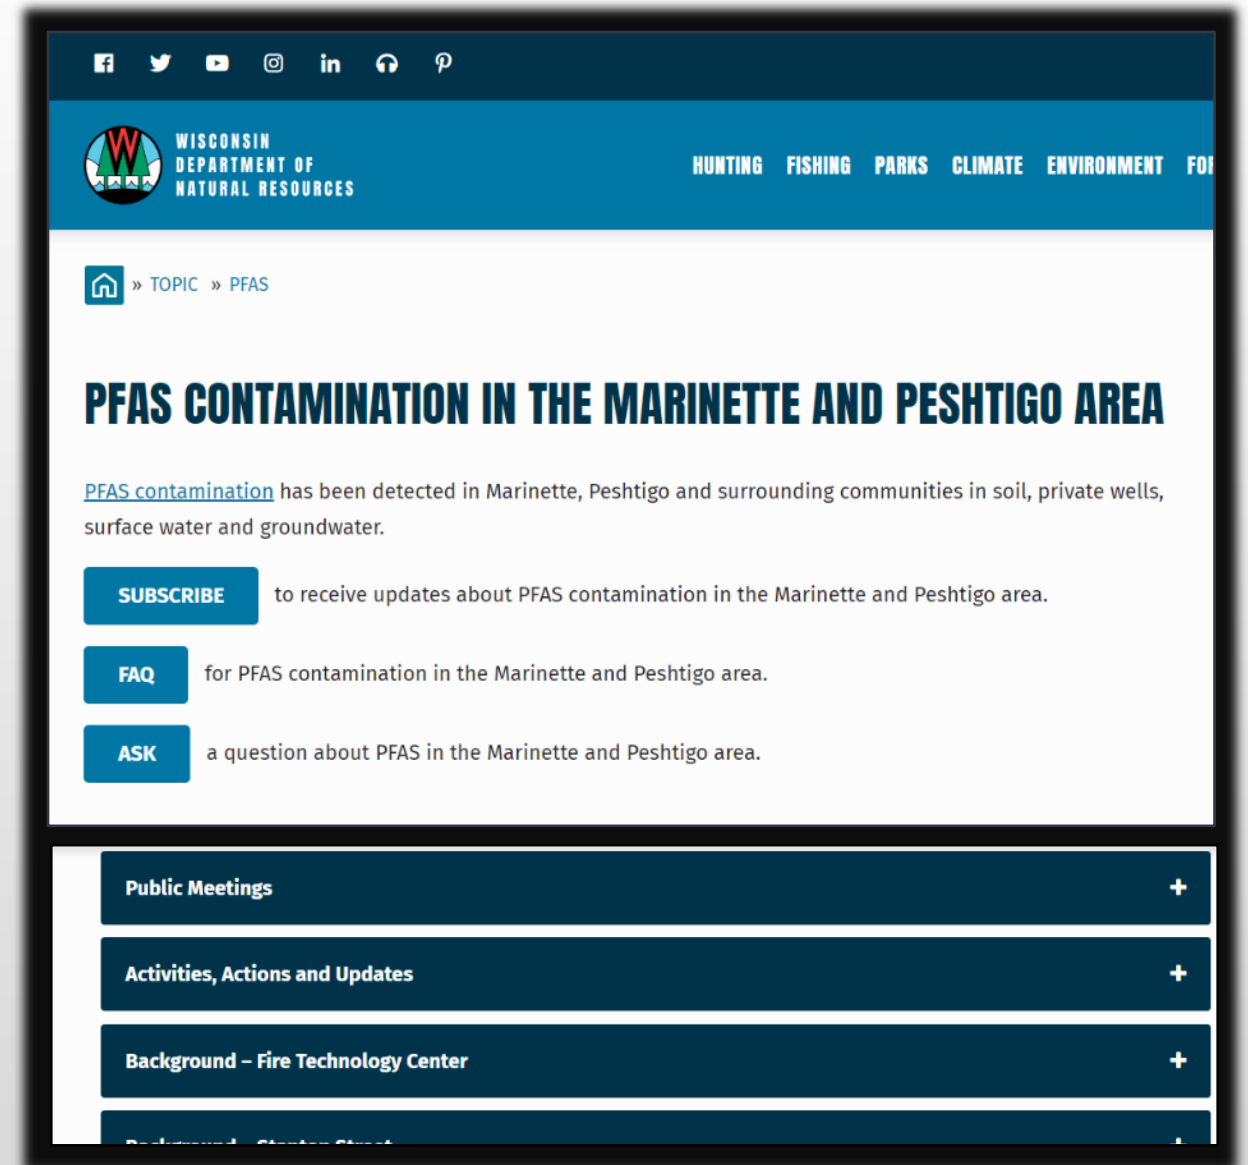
WISCONSIN DEPARTMENT OF NATURAL RESOURCES

HUNTING FISHING PARKS CLIMATE ENVIRONMENT FO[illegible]

» TOPIC » PFAS

PFAS CONTAMINATION IN THE MARINETTE AND PESHTIGO AREA

PFAS contamination has been detected in Marinette, Peshtigo and surrounding communities in soil, private wells, surface water and groundwater.

SUBSCRIBE to receive updates about PFAS contamination in the Marinette and Peshtigo area.

FAQ for PFAS contamination in the Marinette and Peshtigo area.

ASK a question about PFAS in the Marinette and Peshtigo area.

Public Meetings +

Activities, Actions and Updates +

Background – Fire Technology Center +

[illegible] +